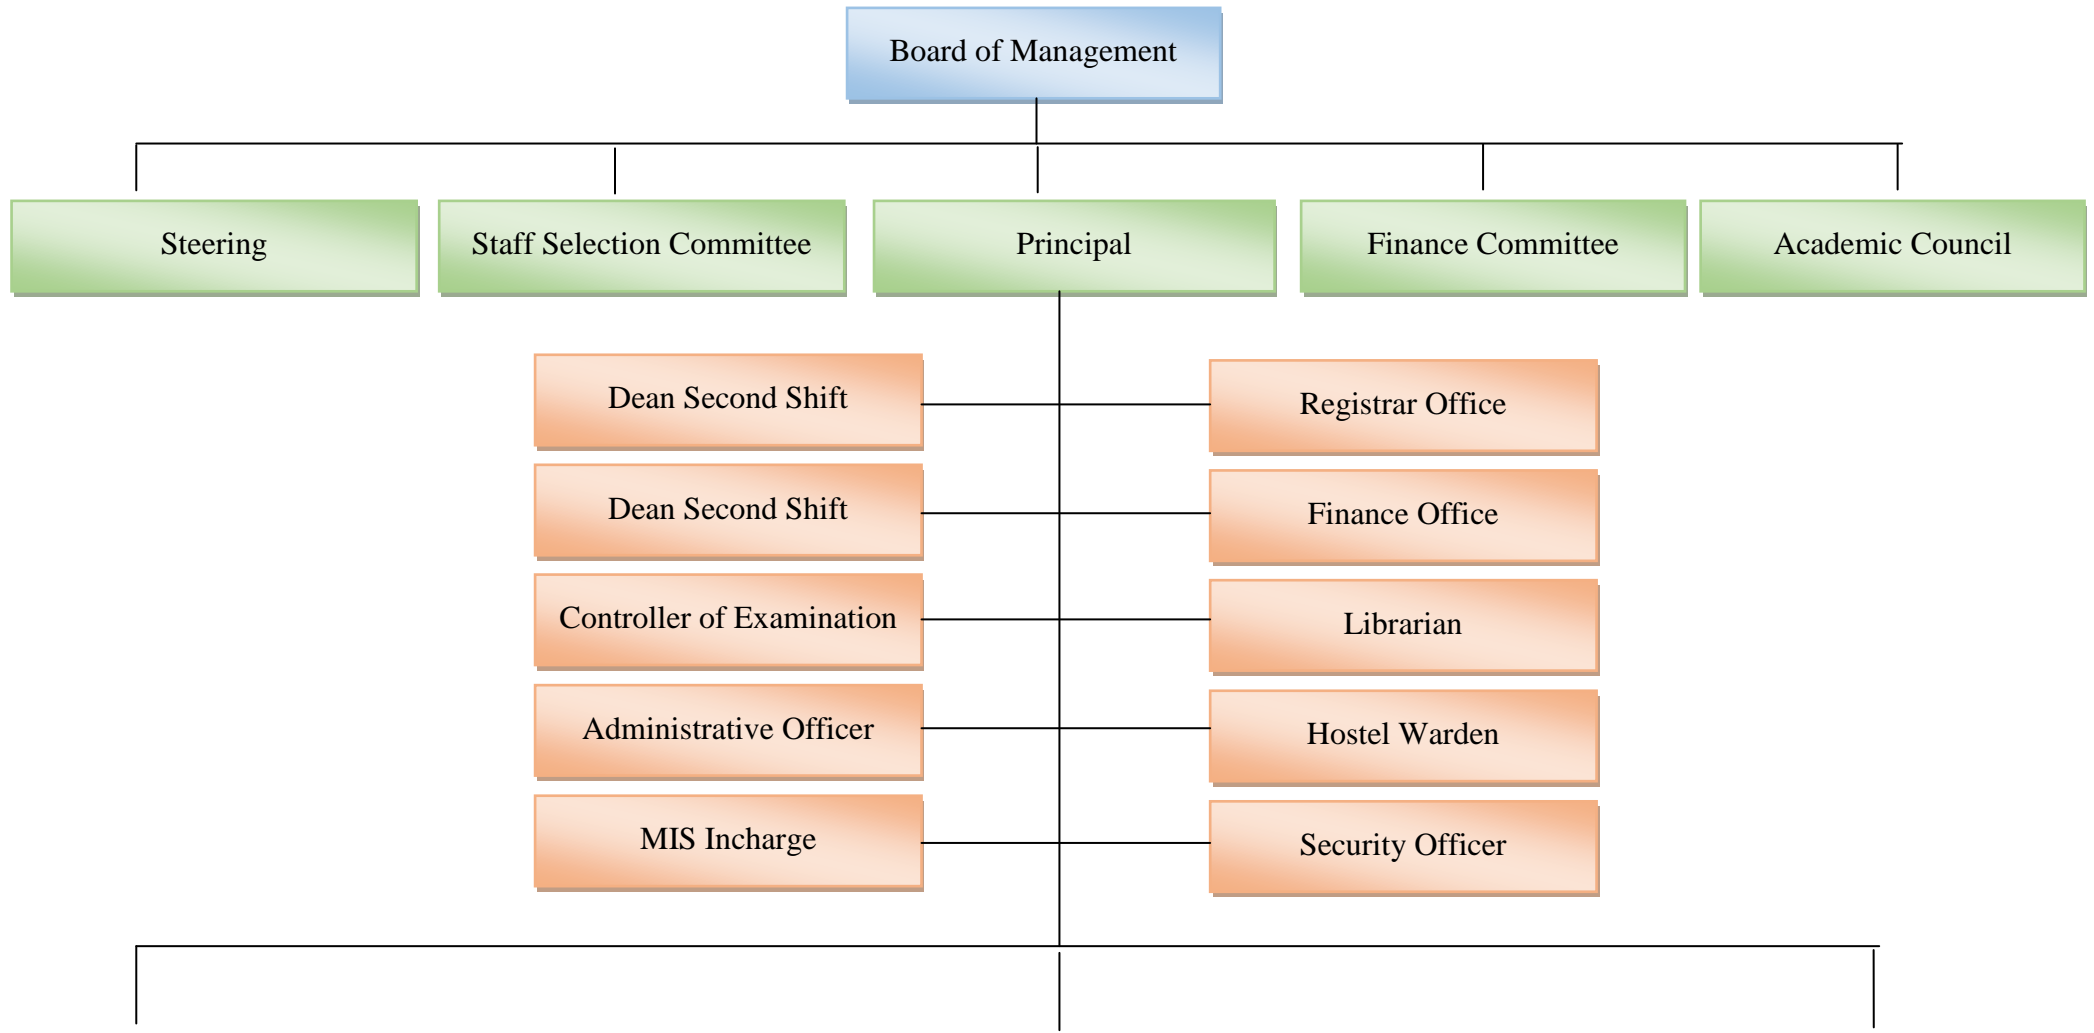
Board of Management

Steering

Staff Selection Committee

Principal

Finance Committee

Academic Council

Dean Second Shift

Registrar Office

Dean Second Shift

Finance Office

Controller of Examination

Librarian

Administrative Officer

Hostel Warden

MIS Incharge

Security Officer